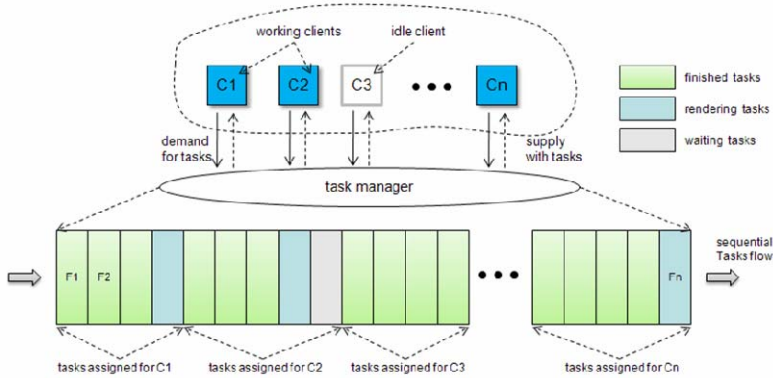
working clients

idle client

C1

C2

C3

Cn

finished tasks

rendering tasks

waiting tasks

demand for tasks

supply with tasks

task manager

F1

F2

Fn

sequential Tasks flow

tasks assigned for C1

tasks assigned for C2

tasks assigned for C3

tasks assigned for Cn